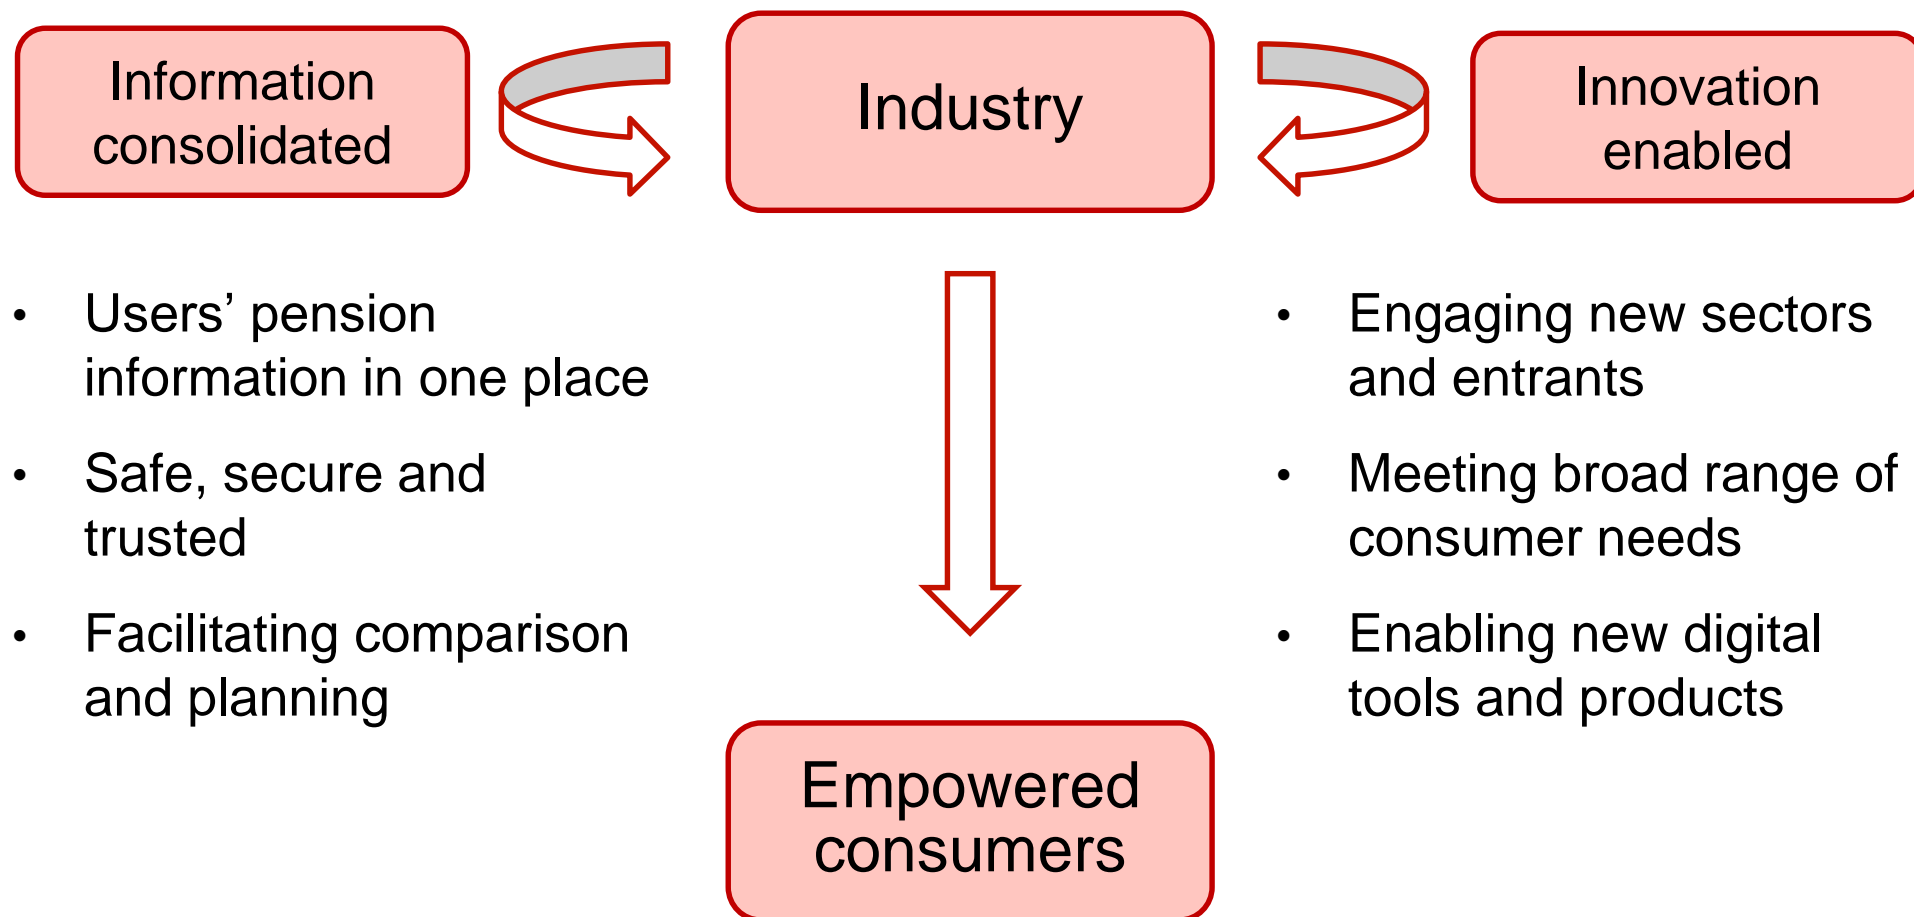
Information consolidated

Industry

Innovation enabled

- Users’ pension information in one place
- Safe, secure and trusted
- Facilitating comparison and planning

- Engaging new sectors and entrants
- Meeting broad range of consumer needs
- Enabling new digital tools and products

Empowered consumers